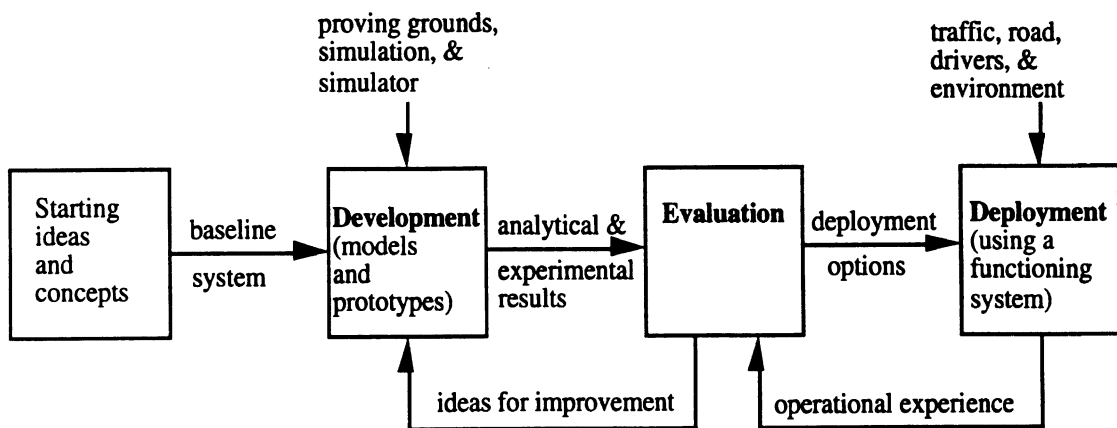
proving grounds, simulation, & simulator

traffic, road, drivers, & environment

Starting ideas and concepts

baseline system

**Development** (models and prototypes)

analytical & experimental results

**Evaluation**

deployment options

**Deployment** (using a functioning system)

ideas for improvement

operational experience